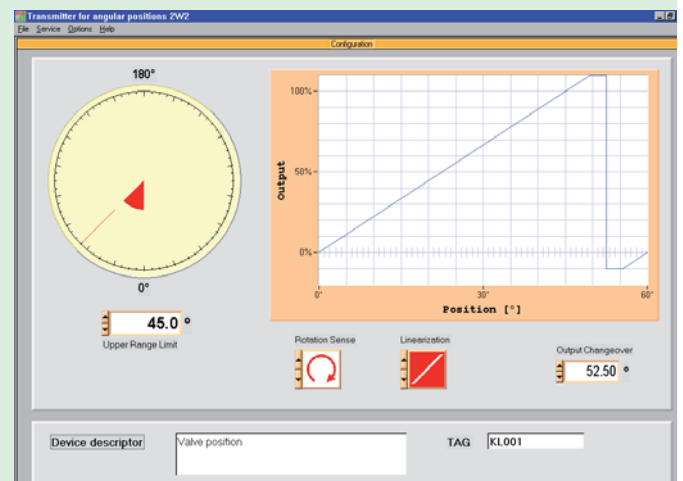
Transmitter for angular positions 2W2

File Service Options Help

Configuration

180°

0°

45.0 °

Upper Range Limit

100%

50%

0%

Output

0°

30°

60°

Position [°]

Rotation Sense

Linearization

Output Changeover

52.50 °

Device descriptor

Valve position

TAG

KL001